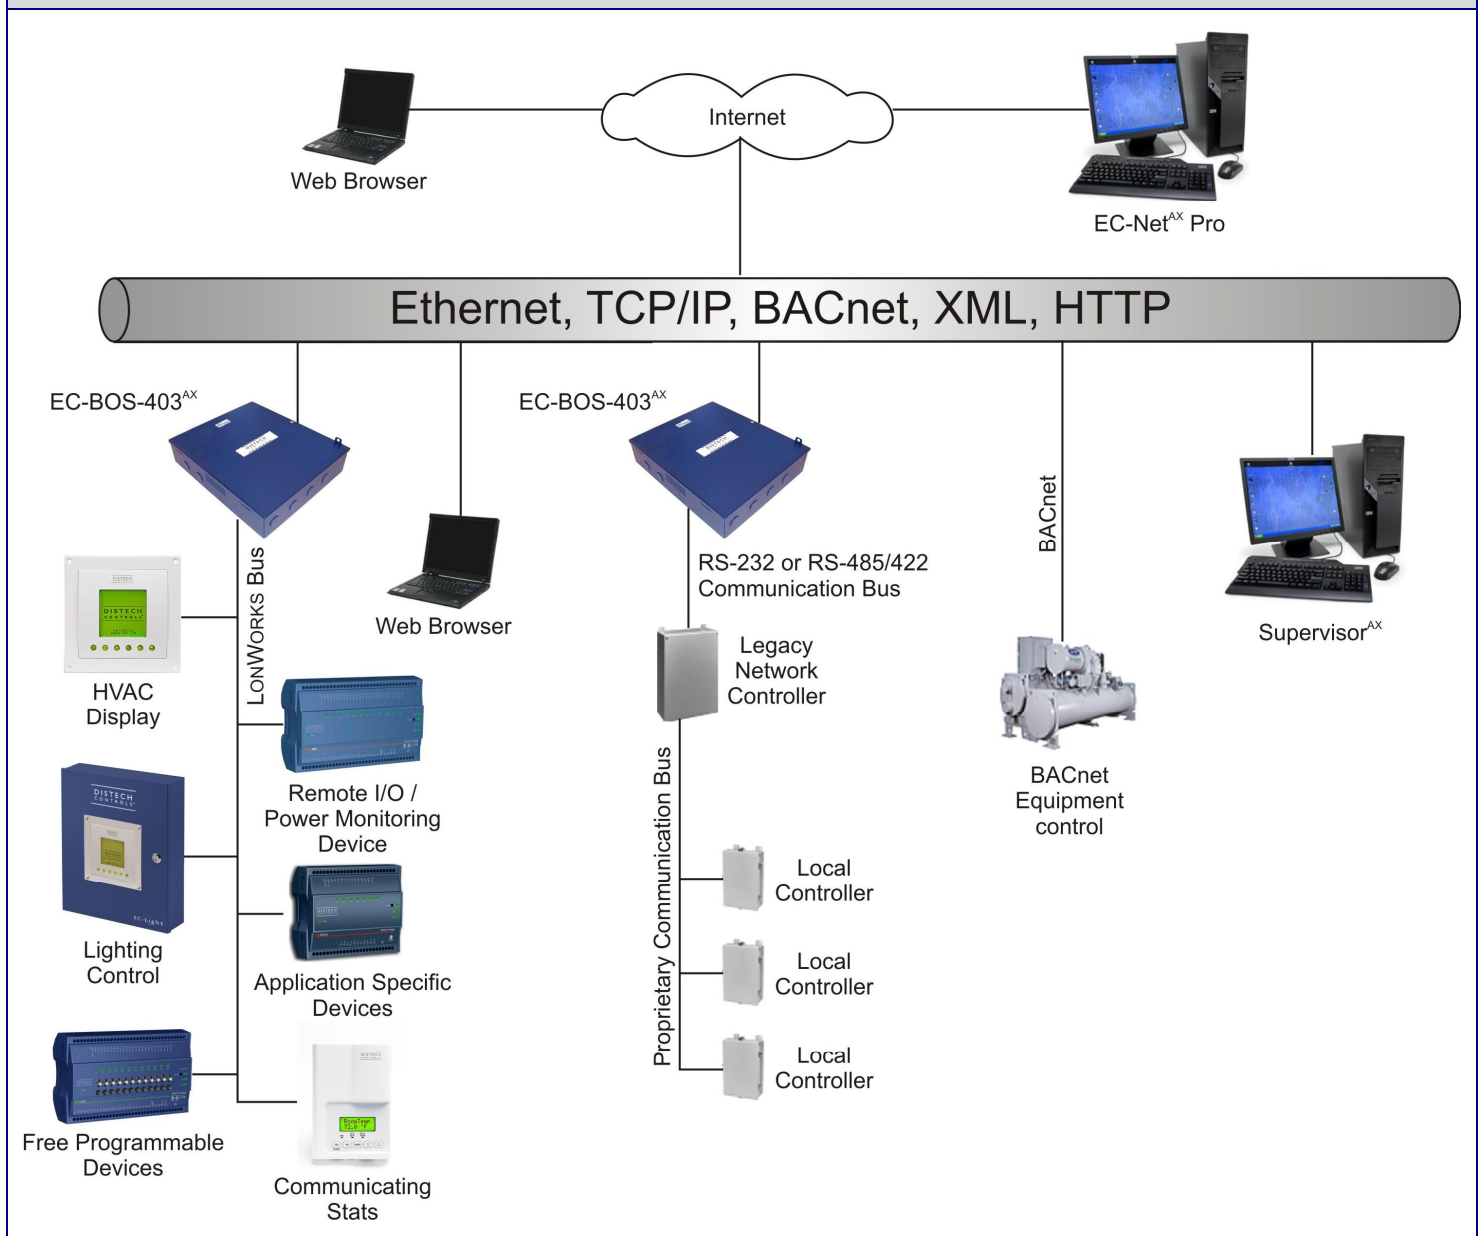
Web Browser

Internet

EC-Net$^{AX}$ Pro

Ethernet, TCP/IP, BACnet, XML, HTTP

EC-BOS-403$^{AX}$

EC-BOS-403$^{AX}$

LONWORKS Bus

Web Browser

RS-232 or RS-485/422 Communication Bus

BACnet

Supervisor$^{AX}$

HVAC Display

Legacy Network Controller

Remote I/O / Power Monitoring Device

BACnet Equipment control

Proprietary Communication Bus

Lighting Control

Local Controller

Application Specific Devices

Local Controller

Local Controller

Free Programmable Devices

Communicating Stats